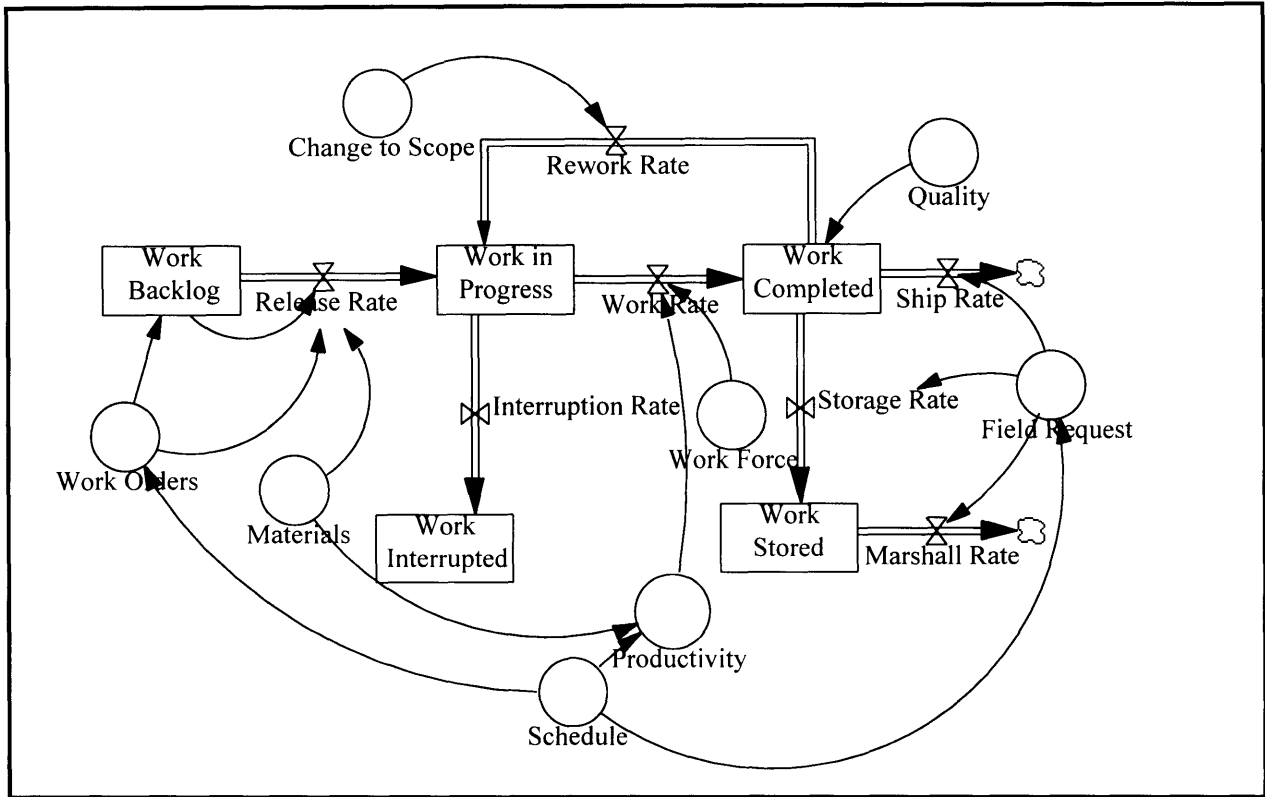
Change to Scope

Rework Rate

Quality

Work Backlog

Release Rate

Work in Progress

Work Rate

Work Completed

Ship Rate

Interruption Rate

Work Force

Storage Rate

Field Request

Work Orders

Materials

Work Interrupted

Work Stored

Marshall Rate

Productivity

Schedule